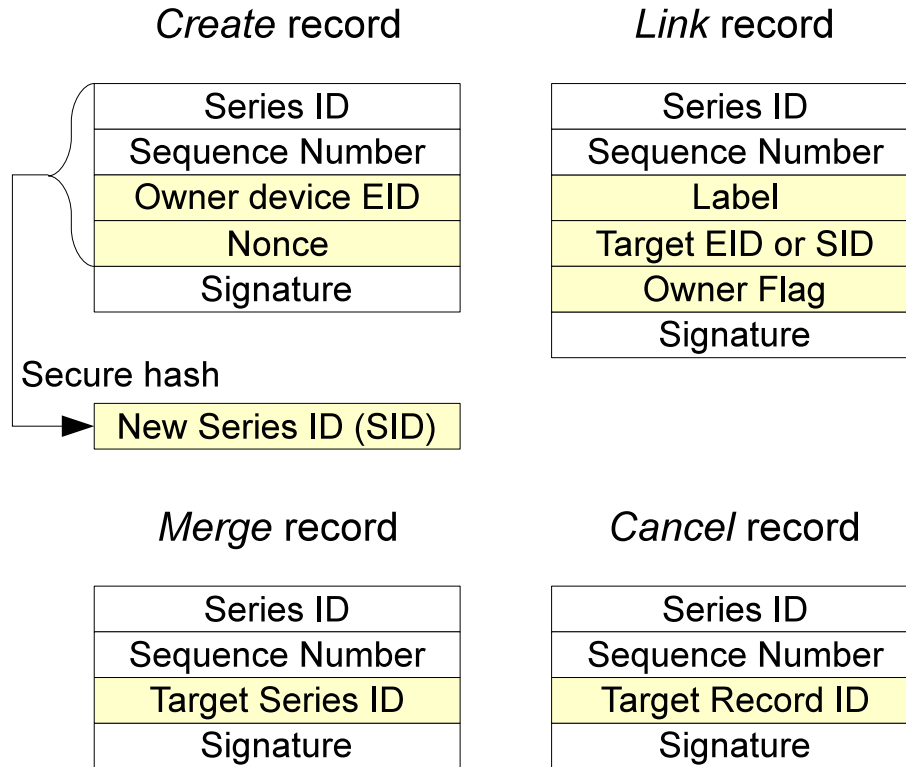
Create record

| Series ID |
|---|
| Sequence Number |
| Owner device EID |
| Nonce |
| Signature |

Secure hash

New Series ID (SID)

Link record

| Series ID |
|---|
| Sequence Number |
| Label |
| Target EID or SID |
| Owner Flag |
| Signature |

Merge record

| Series ID |
|---|
| Sequence Number |
| Target Series ID |
| Signature |

Cancel record

| Series ID |
|---|
| Sequence Number |
| Target Record ID |
| Signature |